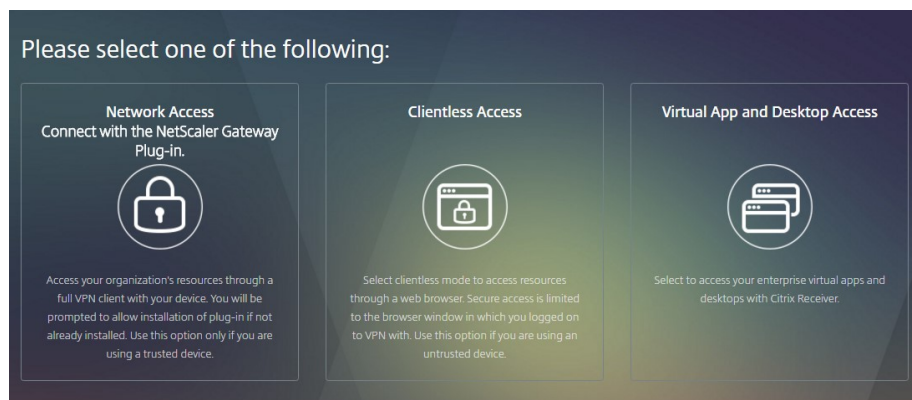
Please select one of the following:

Network Access
Connect with the NetScaler Gateway Plug-in.

Access your organization's resources through a full VPN client with your device. You will be prompted to allow installation of plug-in if not already installed. Use this option only if you are using a trusted device.

Clientless Access

Select clientless mode to access resources through a web browser. Secure access is limited to the browser window in which you logged on to VPN with. Use this option if you are using an untrusted device.

Virtual App and Desktop Access

Select to access your enterprise virtual apps and desktops with Citrix Receiver.